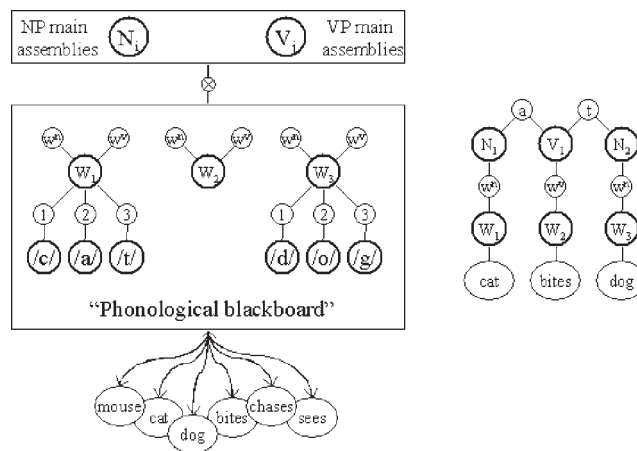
NP main assemblies
$N_1$
$V_1$
VP main assemblies
$\otimes$
$w^n$ $w^v$ $w^n$ $w^v$ $w^n$ $w^v$
$W_1$
$W_2$
$W_3$
1 2 3
1 2 3
/c/ /a/ /t/
/d/ /o/ /g/
"Phonological blackboard"
mouse cat dog bites chases sees

a t
$N_1$ $V_1$ $N_2$
$w^n$ $w^v$ $w^n$
$W_1$ $W_2$ $W_3$
cat bites dog